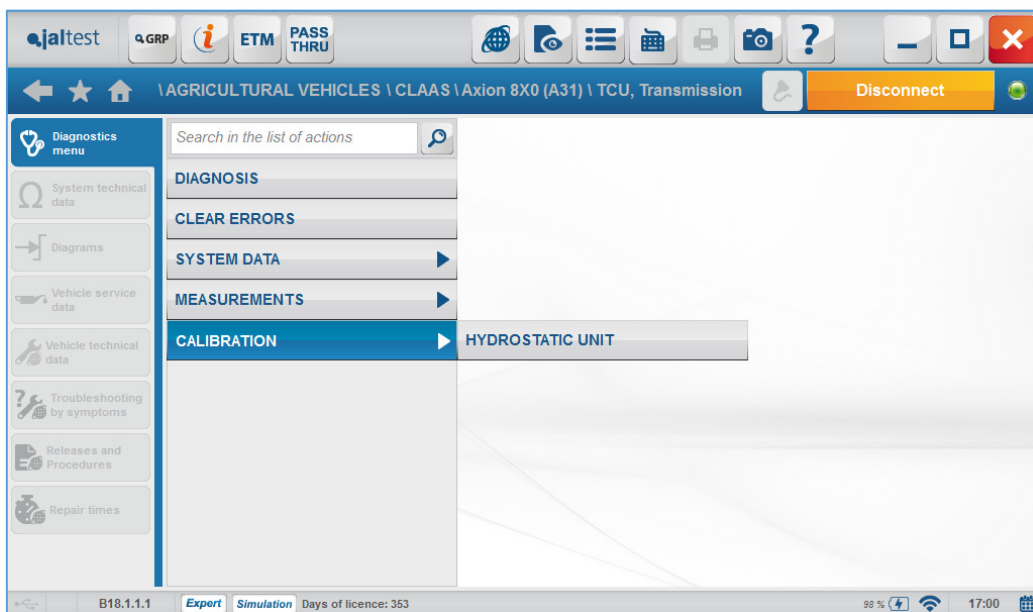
jaltest GRP i ETM PASS THRU

\AGRICULTURAL VEHICLES \ CLAAS \ Axion 8X0 (A31) \ TCU, Transmission

Disconnect

Diagnostics menu

System technical data

Diagrams

Vehicle service data

Vehicle technical data

Troubleshooting by symptoms

Releases and Procedures

Repair times

Search in the list of actions

DIAGNOSIS

CLEAR ERRORS

SYSTEM DATA

MEASUREMENTS

CALIBRATION

HYDROSTATIC UNIT

B18.1.1.1 Expert Simulation Days of licence: 353 98 % 17:00